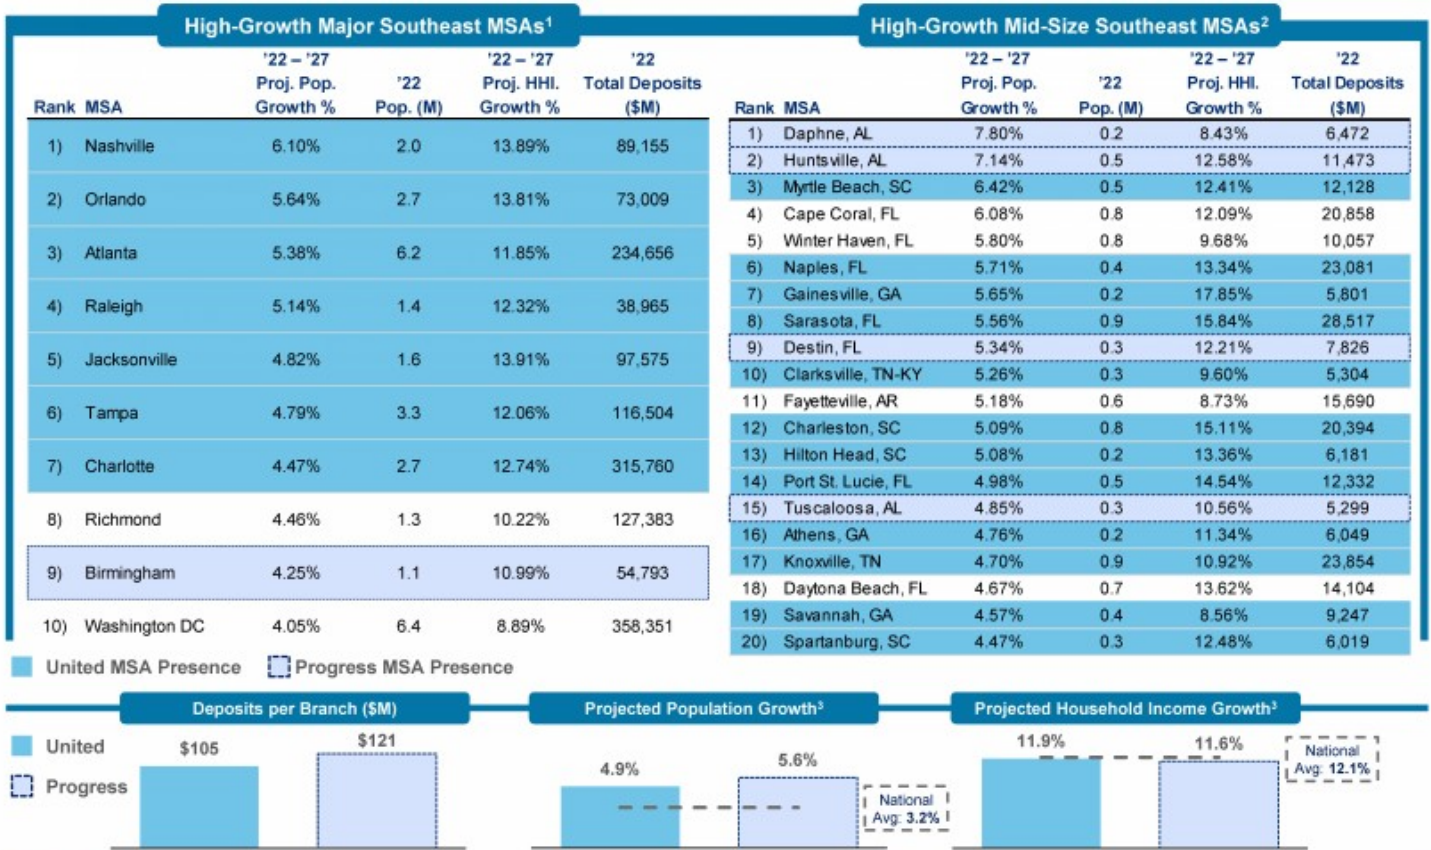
High-Growth Major Southeast MSAs¹

| Rank | MSA | '22 – '27 Proj. Pop. Growth % | '22 Pop. (M) | '22 – '27 Proj. HHI. Growth % | '22 Total Deposits ($M) |
|---|---|---|---|---|---|
| 1) | Nashville | 6.10% | 2.0 | 13.89% | 89,155 |
| 2) | Orlando | 5.64% | 2.7 | 13.81% | 73,009 |
| 3) | Atlanta | 5.38% | 6.2 | 11.85% | 234,656 |
| 4) | Raleigh | 5.14% | 1.4 | 12.32% | 38,965 |
| 5) | Jacksonville | 4.82% | 1.6 | 13.91% | 97,575 |
| 6) | Tampa | 4.79% | 3.3 | 12.06% | 116,504 |
| 7) | Charlotte | 4.47% | 2.7 | 12.74% | 315,760 |
| 8) | Richmond | 4.46% | 1.3 | 10.22% | 127,383 |
| 9) | Birmingham | 4.25% | 1.1 | 10.99% | 54,793 |
| 10) | Washington DC | 4.05% | 6.4 | 8.89% | 358,351 |

High-Growth Mid-Size Southeast MSAs²

| Rank | MSA | '22 – '27 Proj. Pop. Growth % | '22 Pop. (M) | '22 – '27 Proj. HHI. Growth % | '22 Total Deposits ($M) |
|---|---|---|---|---|---|
| 1) | Daphne, AL | 7.80% | 0.2 | 8.43% | 6,472 |
| 2) | Huntsville, AL | 7.14% | 0.5 | 12.58% | 11,473 |
| 3) | Myrtle Beach, SC | 6.42% | 0.5 | 12.41% | 12,128 |
| 4) | Cape Coral, FL | 6.08% | 0.8 | 12.09% | 20,858 |
| 5) | Winter Haven, FL | 5.80% | 0.8 | 9.68% | 10,057 |
| 6) | Naples, FL | 5.71% | 0.4 | 13.34% | 23,081 |
| 7) | Gainesville, GA | 5.65% | 0.2 | 17.85% | 5,801 |
| 8) | Sarasota, FL | 5.56% | 0.9 | 15.84% | 28,517 |
| 9) | Destin, FL | 5.34% | 0.3 | 12.21% | 7,826 |
| 10) | Clarksville, TN-KY | 5.26% | 0.3 | 9.60% | 5,304 |
| 11) | Fayetteville, AR | 5.18% | 0.6 | 8.73% | 15,690 |
| 12) | Charleston, SC | 5.09% | 0.8 | 15.11% | 20,394 |
| 13) | Hilton Head, SC | 5.08% | 0.2 | 13.36% | 6,181 |
| 14) | Port St. Lucie, FL | 4.98% | 0.5 | 14.54% | 12,332 |
| 15) | Tuscaloosa, AL | 4.85% | 0.3 | 10.56% | 5,299 |
| 16) | Athens, GA | 4.76% | 0.2 | 11.34% | 6,049 |
| 17) | Knoxville, TN | 4.70% | 0.9 | 10.92% | 23,854 |
| 18) | Daytona Beach, FL | 4.67% | 0.7 | 13.62% | 14,104 |
| 19) | Savannah, GA | 4.57% | 0.4 | 8.56% | 9,247 |
| 20) | Spartanburg, SC | 4.47% | 0.3 | 12.48% | 6,019 |

United MSA Presence Progress MSA Presence

Deposits per Branch ($M)

United
Progress

$105
$121

Projected Population Growth³

4.9%
5.6%
National Avg: 3.2%

Projected Household Income Growth³

11.9%
11.6%
National Avg: 12.1%